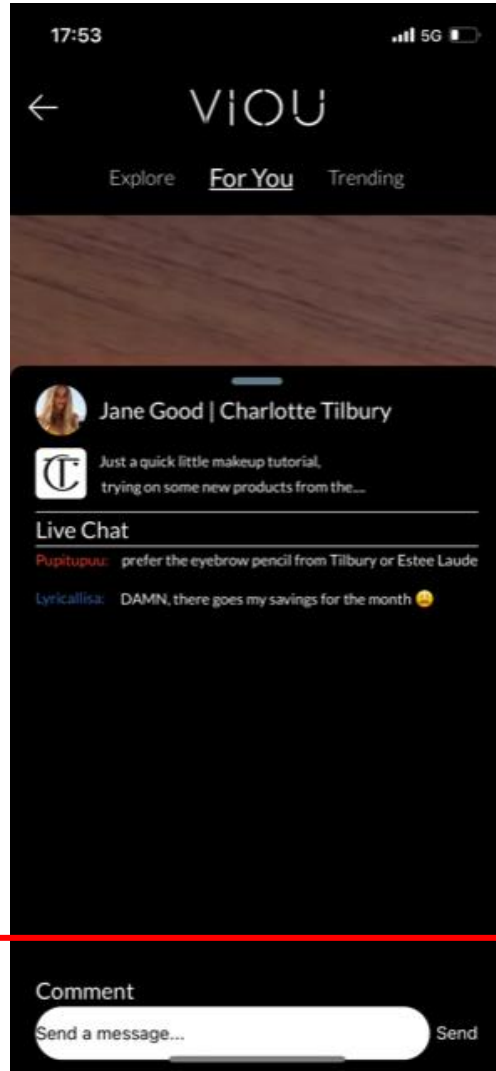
17:53

5G

VIOU

Explore For You Trending

Jane Good | Charlotte Tilbury

CT

Just a quick little makeup tutorial, trying on some new products from the....

Live Chat

Pupitupuu: prefer the eyebrow pencil from Tilbury or Estee Laude

Lyricallisa: DAMN, there goes my savings for the month 😩

Comment

Send a message...

Send